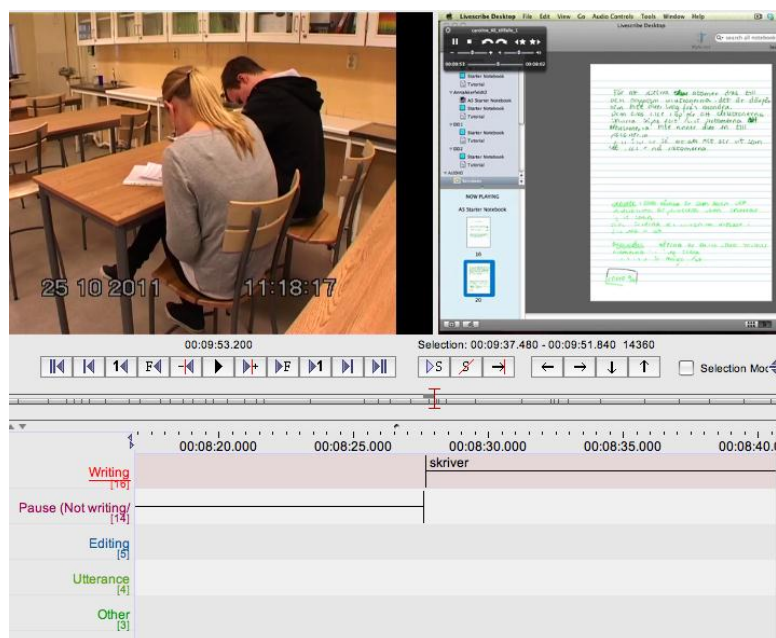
25 10 2011 11:18:17

Livescribe Desktop File Edit View Go Audio Controls Tools Window Help

Livescribe Desktop

Starter Notebook
Tutorial
A5 Starter Notebook
Starter Notebook
Tutorial
Starter Notebook
Tutorial

NOW PLAYING
A5 Starter Notebook

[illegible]

00:09:53.200

Selection: 00:09:37.480 - 00:09:51.840 14360

Selection Mo

00:08:20.000 00:08:25.000 00:08:30.000 00:08:35.000 00:08:40.0

Writing
[16]
skriver

Pause (Not writing)
[14]

Editing
[5]

Utterance
[4]

Other
[3]